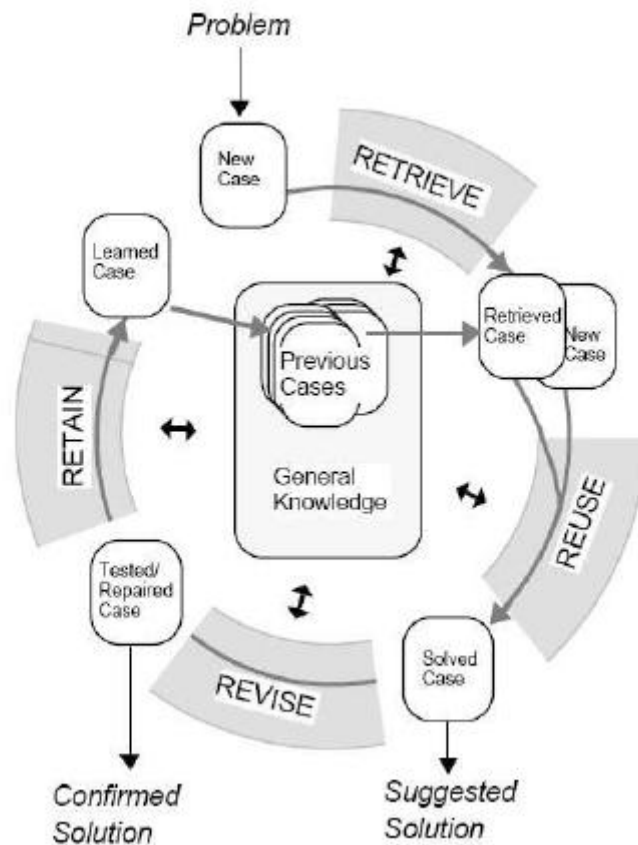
Problem

New Case

RETRIEVE

Learned Case

Retrieved Case

New Case

Previous Cases

General Knowledge

RETAIN

REUSE

Tested/ Repaired Case

REVISE

Solved Case

Confirmed Solution

Suggested Solution